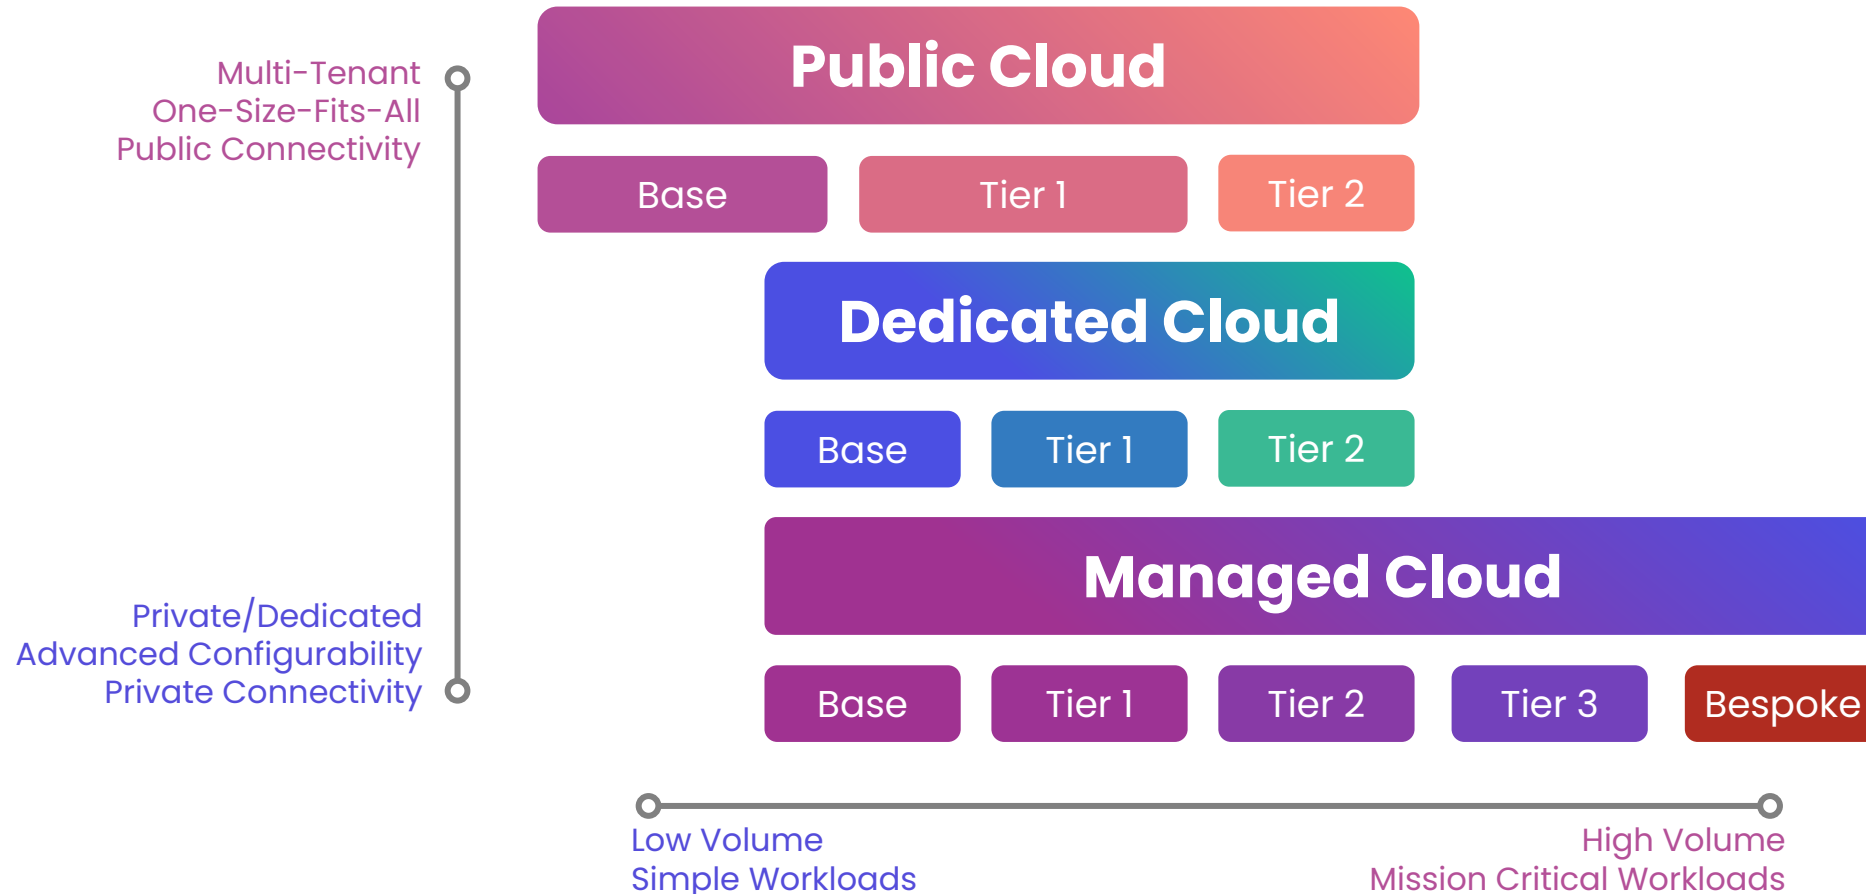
Multi-Tenant
One-Size-Fits-All
Public Connectivity

Public Cloud

Base | Tier 1 | Tier 2

Dedicated Cloud

Base | Tier 1 | Tier 2

Private/Dedicated
Advanced Configurability
Private Connectivity

Managed Cloud

Base | Tier 1 | Tier 2 | Tier 3 | Bespoke

Low Volume
Simple Workloads

High Volume
Mission Critical Workloads